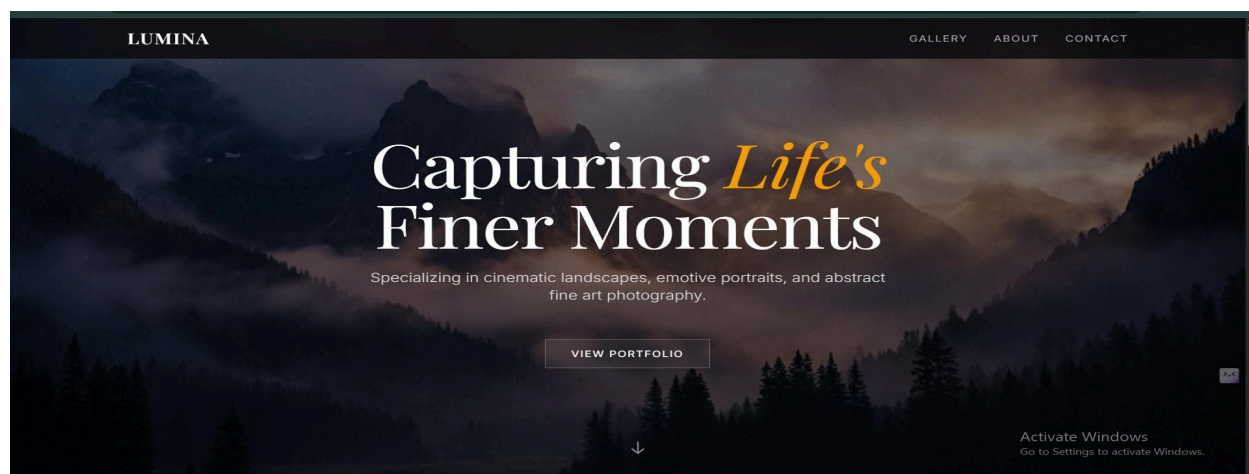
LUMINA

GALLERY ABOUT CONTACT

Capturing *Life's* Finer Moments

Specializing in cinematic landscapes, emotive portraits, and abstract fine art photography.

VIEW PORTFOLIO

Activate Windows
Go to Settings to activate Windows.